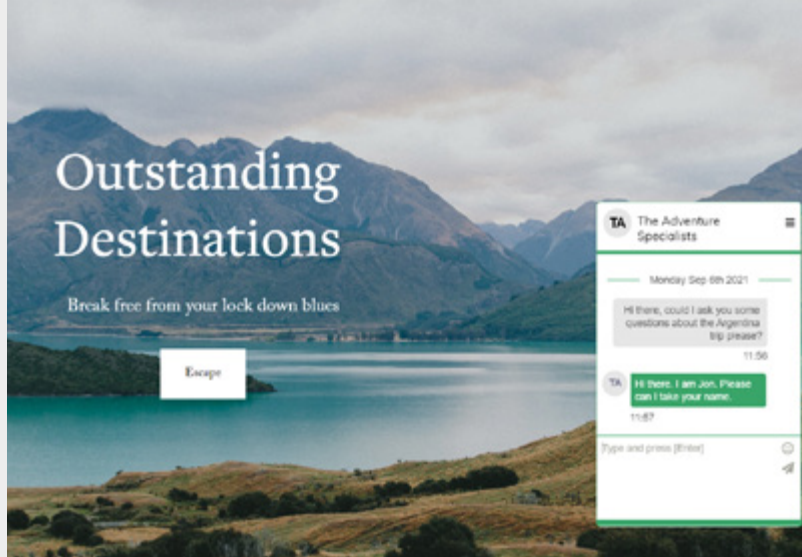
Outstanding Destinations

Break free from your lock down blues

Escape

TA The Adventure Specialists

Monday Sep 6th 2021

Hi there, could I ask you some questions about the Argentina trip please?

11:56

TA

Hi there. I am Jon. Please can I take your name.

11:57

Type and press [Enter]